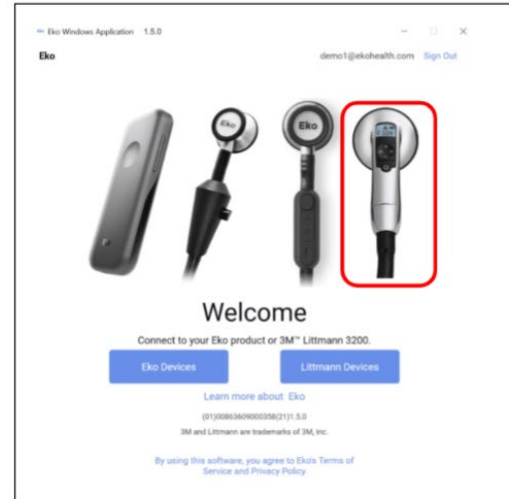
Eko Windows Application 1.5.0

Eko

demo1@ekohealth.com Sign Out

Eko

Welcome

Connect to your Eko product or 3M™ Littmann 3200.

Eko Devices

Littmann Devices

Learn more about Eko

(01)00863609000358(21)1.5.0

3M and Littmann are trademarks of 3M, Inc.

By using this software, you agree to Eko's Terms of Service and Privacy Policy